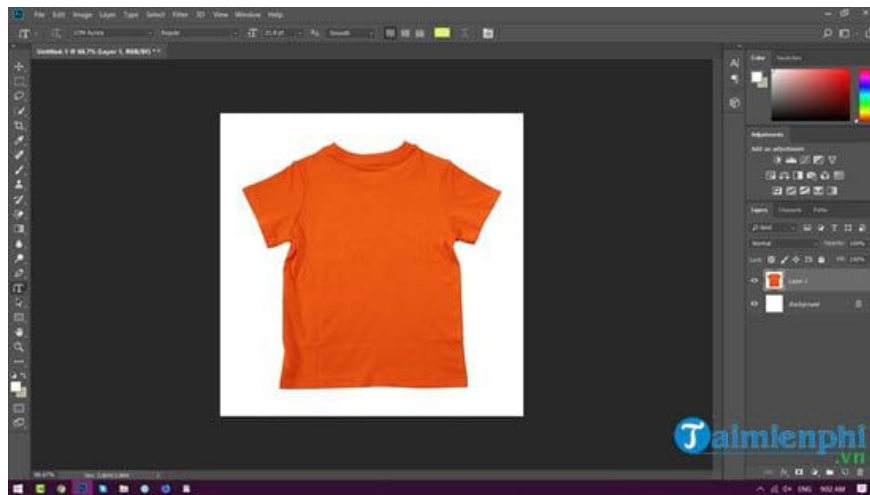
File Edit Image Layer Type Select Filter 3D View Window Help

Regular

Smooth

Untitled-1 @ 66.7% (Layer 1, RGB/8#) *

Color Swatches

Adjustments

Add an adjustment

Layers Channels Paths

Kind

Normal

Opacity: 100%

Lock:

Fill: 100%

Layer 1

Background

66.67%

Doc: 2.86M/3.86M

Taimienphi .vn

ENG 9:02 AM